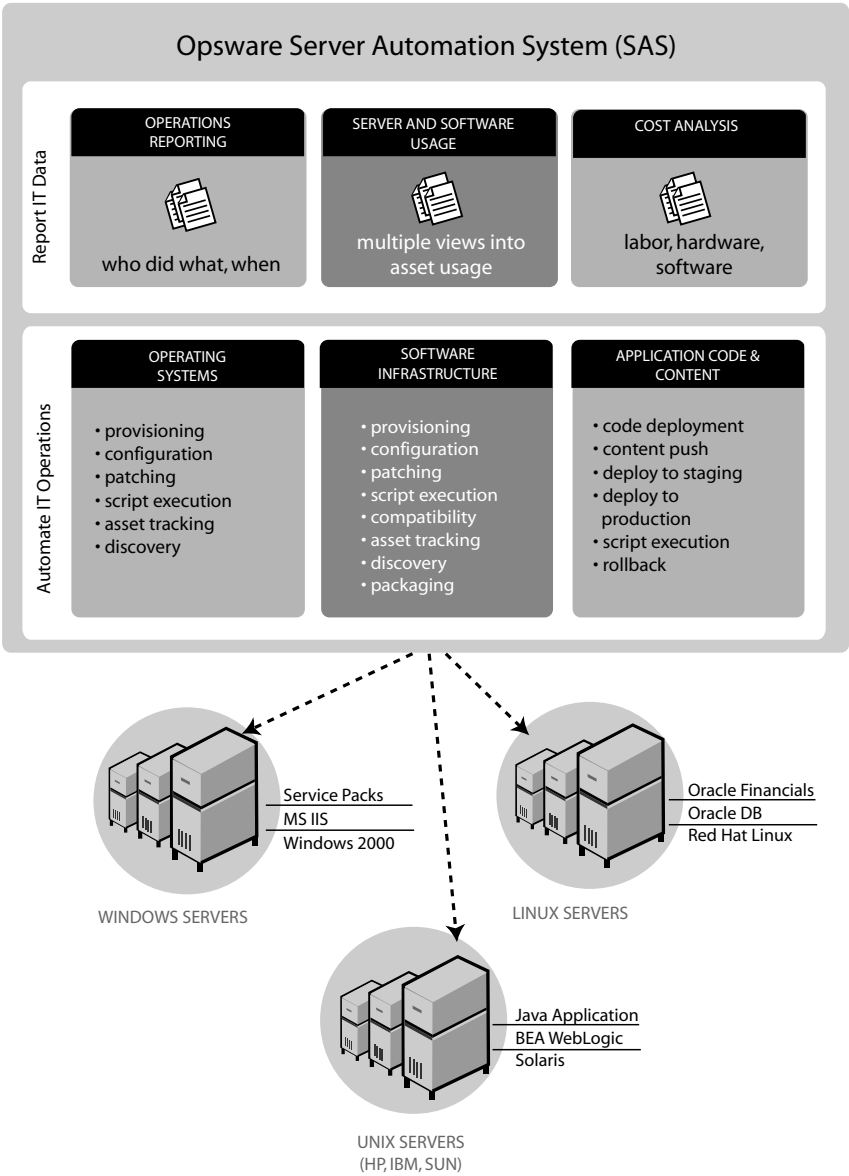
Opsware Server Automation System (SAS)

Report IT Data

OPERATIONS REPORTING

who did what, when

SERVER AND SOFTWARE USAGE

multiple views into asset usage

COST ANALYSIS

labor, hardware, software

Automate IT Operations

OPERATING SYSTEMS

• provisioning
• configuration
• patching
• script execution
• asset tracking
• discovery

SOFTWARE INFRASTRUCTURE

• provisioning
• configuration
• patching
• script execution
• compatibility
• asset tracking
• discovery
• packaging

APPLICATION CODE & CONTENT

• code deployment
• content push
• deploy to staging
• deploy to production
• script execution
• rollback

Service Packs
MS IIS
Windows 2000

WINDOWS SERVERS

Oracle Financials
Oracle DB
Red Hat Linux

LINUX SERVERS

Java Application
BEA WebLogic
Solaris

UNIX SERVERS
(HP, IBM, SUN)